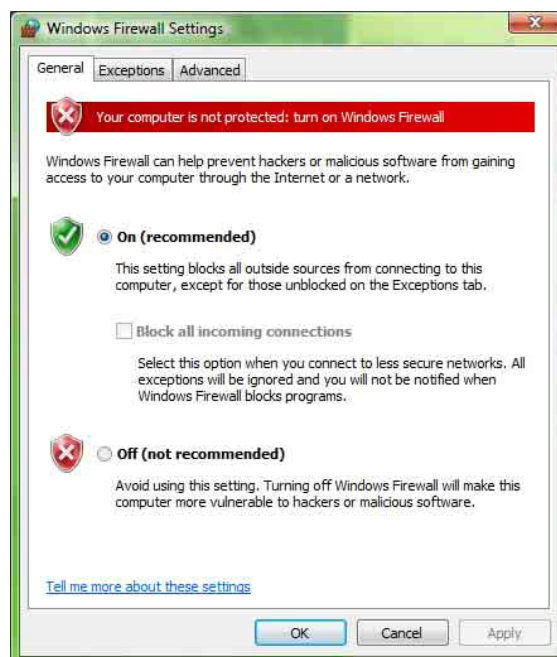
Windows Firewall Settings

General | Exceptions | Advanced

Your computer is not protected: turn on Windows Firewall

Windows Firewall can help prevent hackers or malicious software from gaining access to your computer through the Internet or a network.

On (recommended)

This setting blocks all outside sources from connecting to this computer, except for those unblocked on the Exceptions tab.

Block all incoming connections

Select this option when you connect to less secure networks. All exceptions will be ignored and you will not be notified when Windows Firewall blocks programs.

Off (not recommended)

Avoid using this setting. Turning off Windows Firewall will make this computer more vulnerable to hackers or malicious software.

Tell me more about these settings

OK | Cancel | Apply